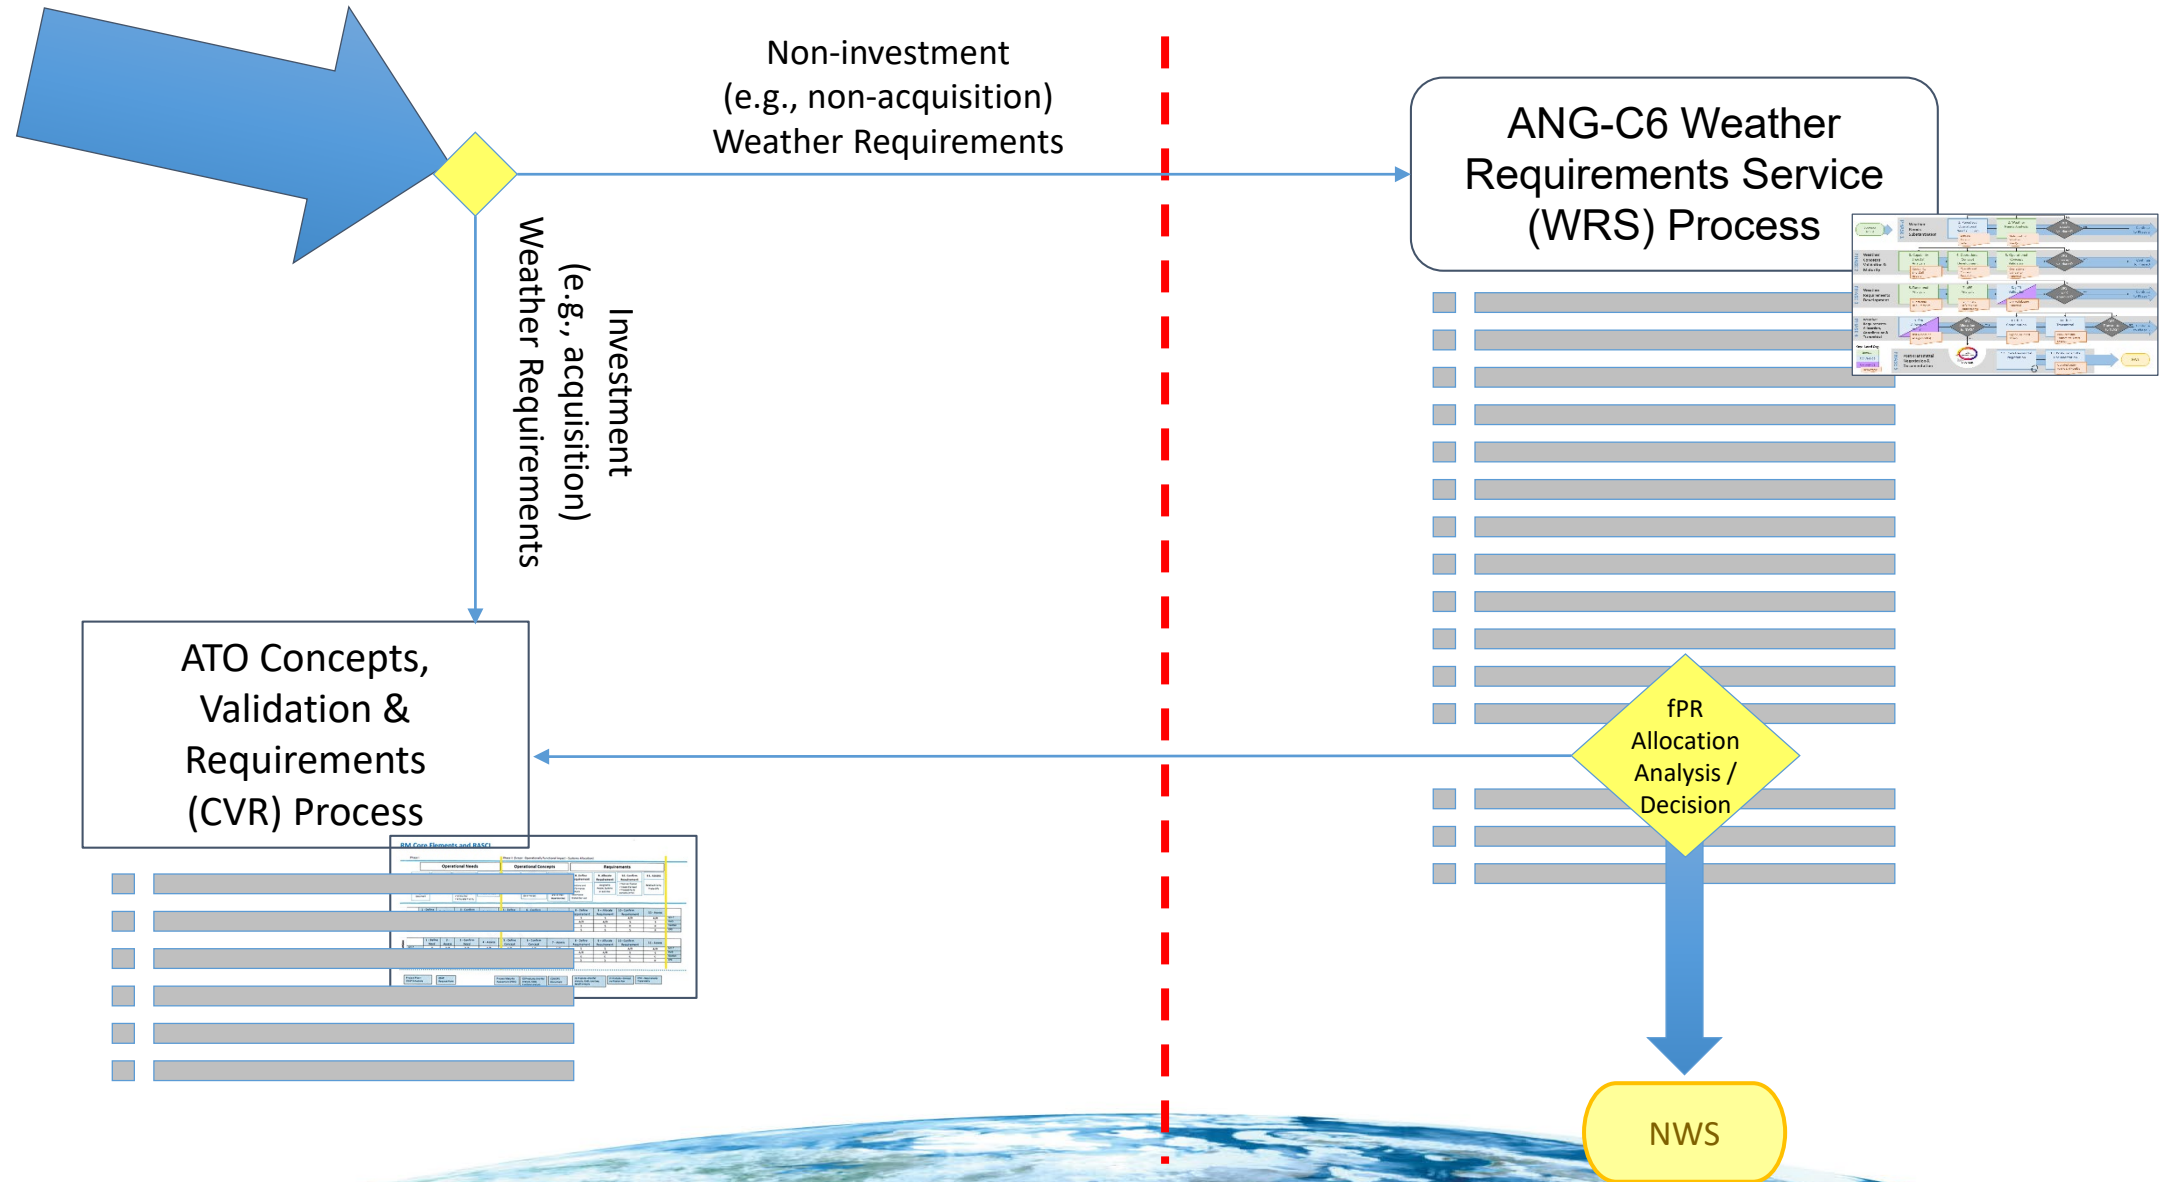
Non-investment
(e.g., non-acquisition)
Weather Requirements

ANG-C6 Weather Requirements Service (WRS) Process

Investment
(e.g., acquisition)
Weather Requirements

ATO Concepts, Validation & Requirements (CVR) Process

fPR Allocation Analysis / Decision

NWS